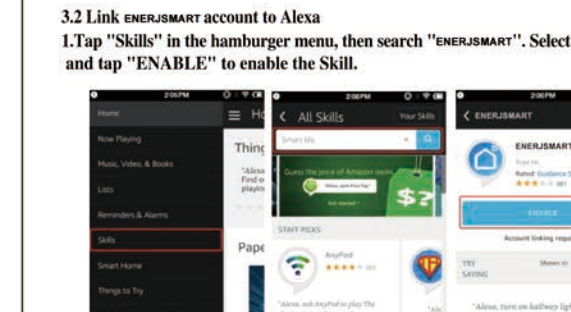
3.2 Link ENERJSMART account to Alexa

1.Tap "Skills" in the hamburger menu, then search "ENERJSMART". Select and tap "ENABLE" to enable the Skill.

2:06PM

Home

Now Playing

Music, Video, & Books

Lists

Reminders & Alarms

Skills

Smart Home

Things to Try

Hc

Thing

"Alexa Find o playin

Pape

2:06PM

All Skills

Your Skills

Smart life

Guess the price of Amazon items

"Alexa, open Price Tag"

Get started

STAFF PICKS

AnyPod

"Alexa, ask AnyPod to play The

2:06PM

ENERJSMART

ENERJSMART

Rated: Guidance

ENABLE

Account linking requ

TRY SAYING

"Alexa, turn on hallway lig